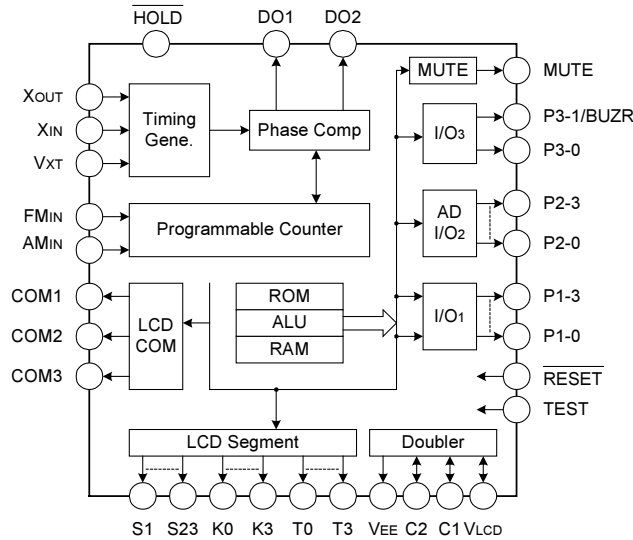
$\overline{HOLD}$

DO1

DO2

XOUT

XIN

VXT

Timing Gene.

Phase Comp

MUTE

MUTE

I/O3

P3-1/BUZR

P3-0

FMIN

AMIN

Programmable Counter

AD I/O2

P2-3

P2-0

COM1

COM2

COM3

LCD COM

ROM

ALU

RAM

I/O1

P1-3

P1-0

$\overline{RESET}$

TEST

LCD Segment

Doubler

S1 S23 K0 K3 T0 T3 VEE C2 C1 VLCD